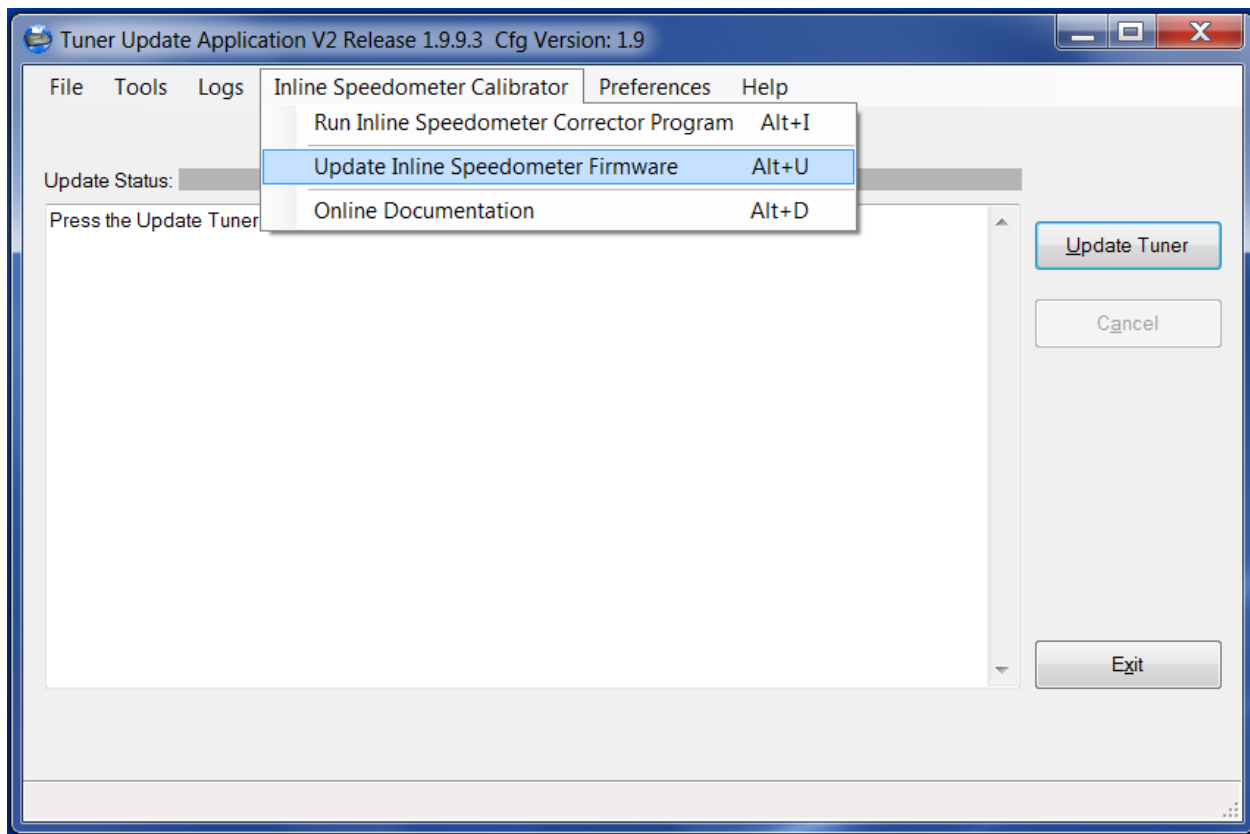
Tuner Update Application V2 Release 1.9.9.3 Cfg Version: 1.9

File Tools Logs Inline Speedometer Calibrator Preferences Help

Run Inline Speedometer Corrector Program Alt+I
Update Inline Speedometer Firmware Alt+U
Online Documentation Alt+D

Update Status:

Press the Update Tuner

Update Tuner

Cancel

Exit